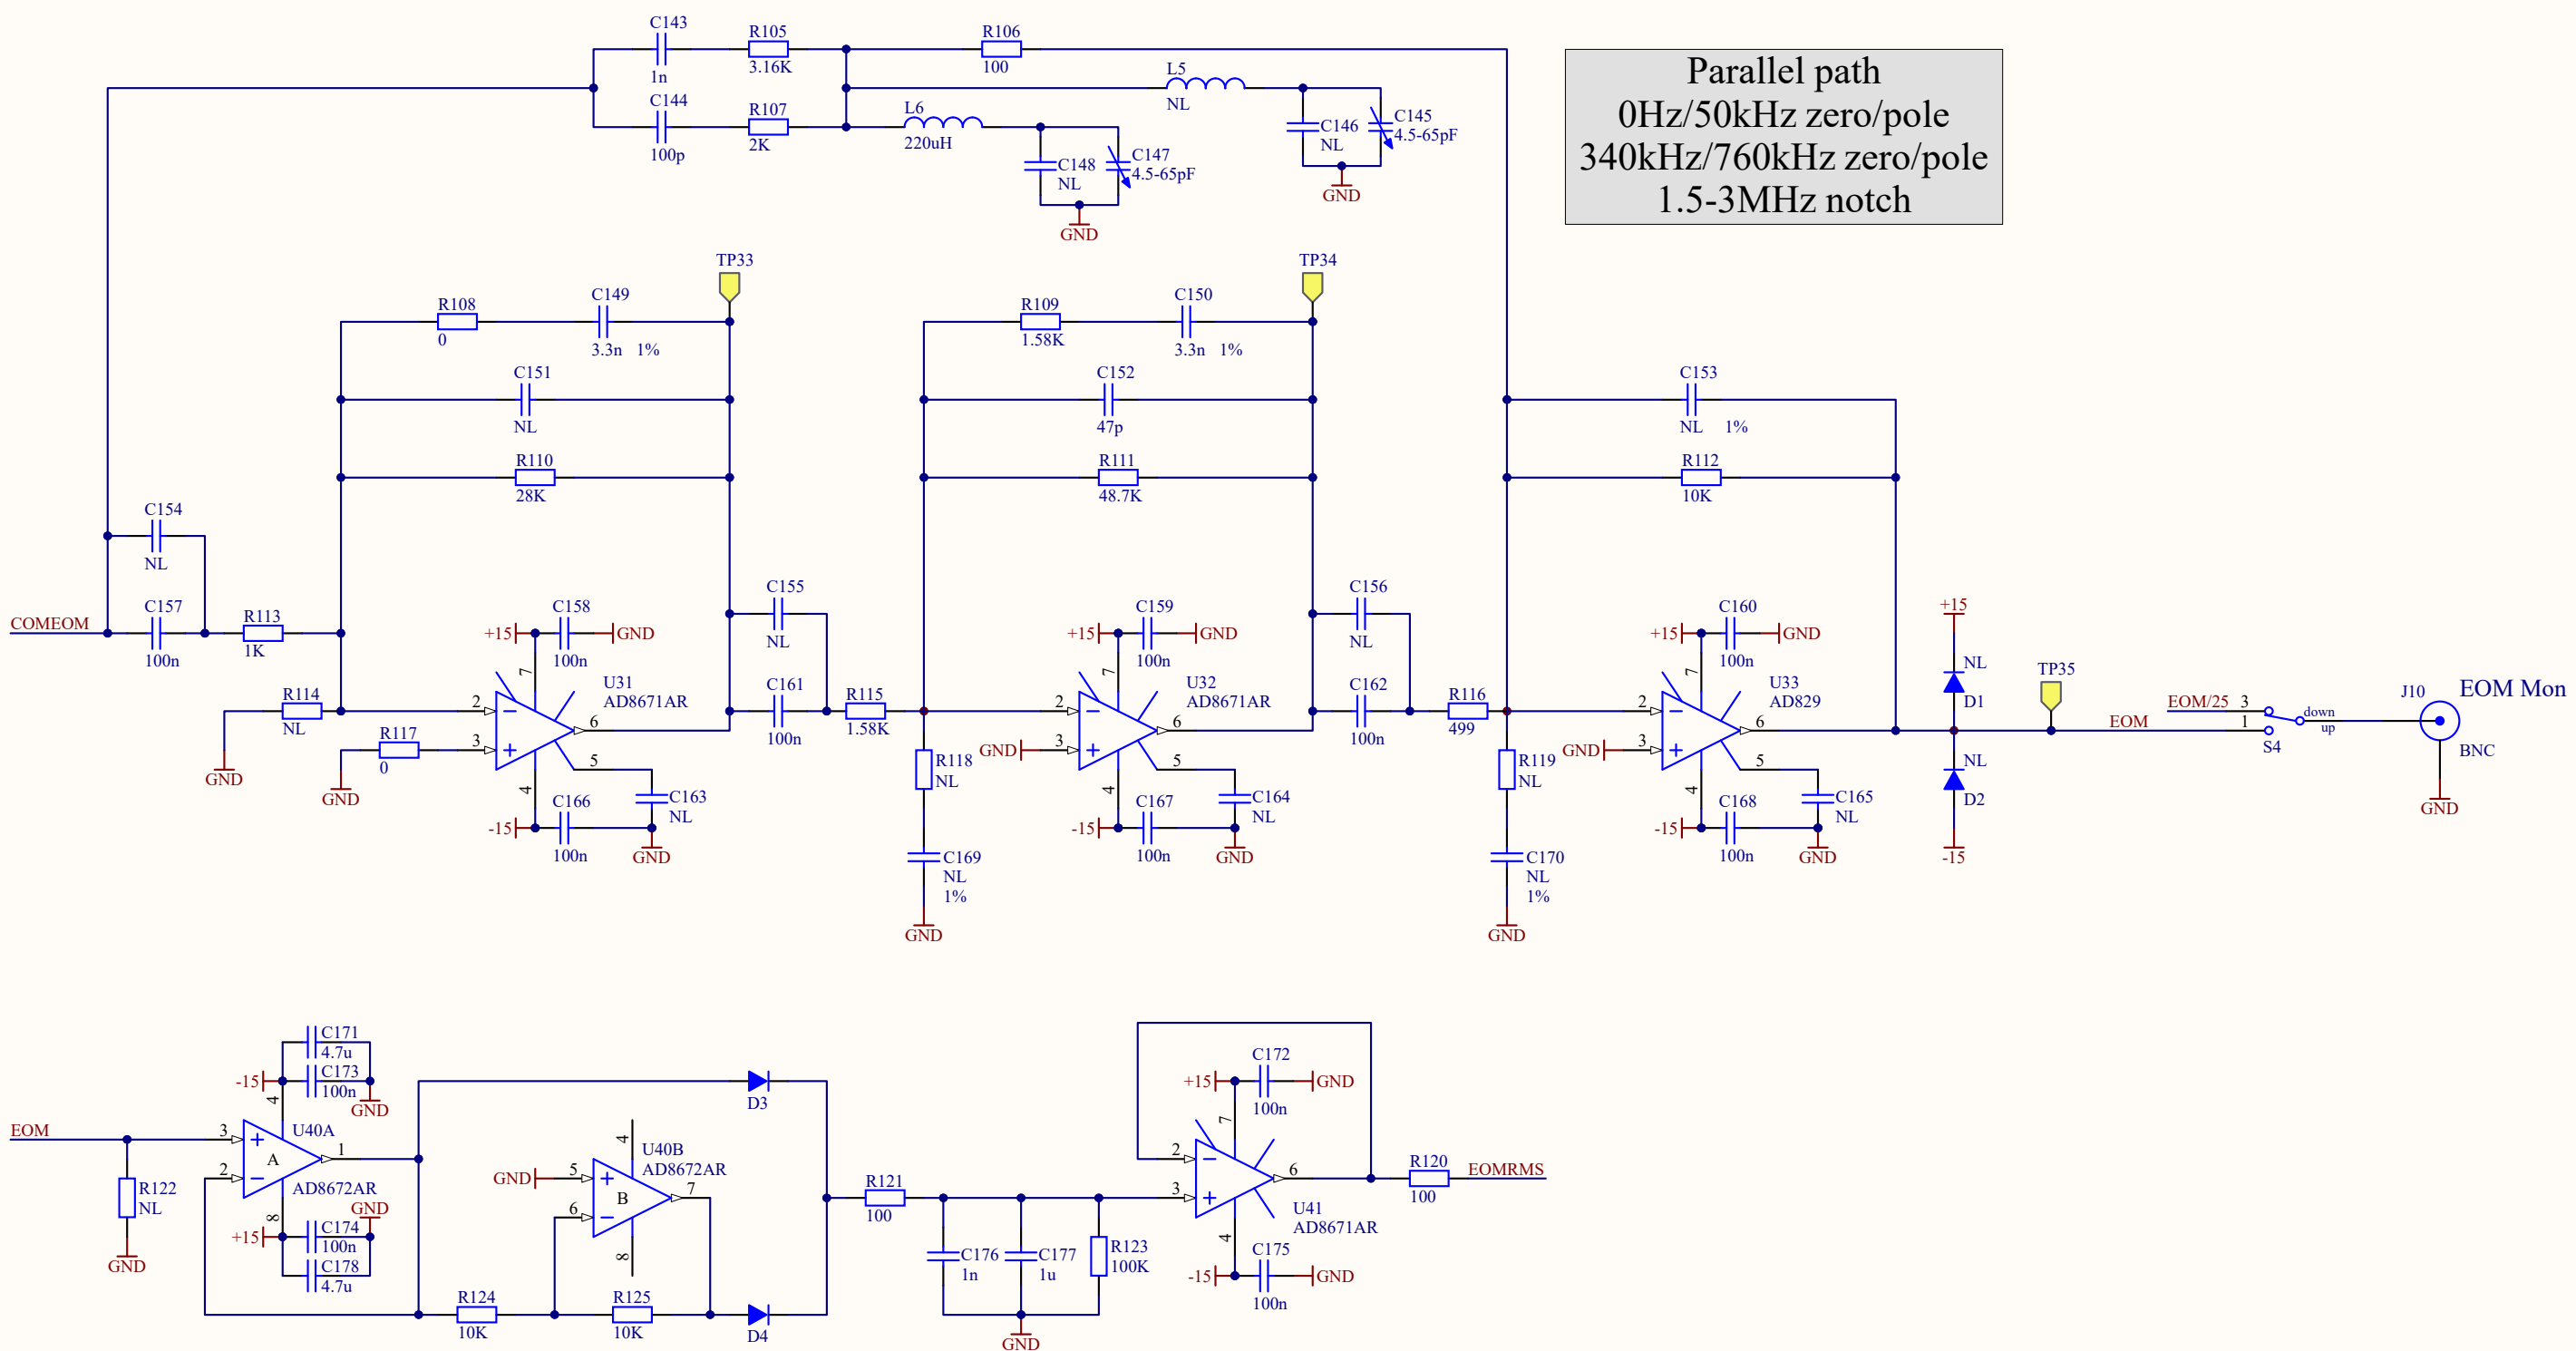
Parallel path
0Hz/50kHz zero/pole
340kHz/760kHz zero/pole
1.5-3MHz notch

C143 1n R105 3.16K R106 100
C144 100p R107 2K
L5 NL
L6 220uH
C146 NL C145 4.5-65pF GND
C148 NL C147 4.5-65pF GND

TP33 TP34
R108 0 C149 3.3n 1%
C151 NL
R110 28K
R109 1.58K C150 3.3n 1%
C152 47p
R111 48.7K
C153 NL 1%
R112 10K

C154 NL
COMEOM
C157 100n
R113 1K
R114 NL
GND
R117 0
GND
+15 C158 100n GND
U31 AD8671AR
-15 C166 100n GND
C163 NL
C155 NL
C161 100n
R115 1.58K
R118 NL
C169 NL 1%
GND
+15 C159 100n GND
U32 AD8671AR
GND
-15 C167 100n GND
C164 NL
C156 NL
C162 100n
R116 499
R119 NL
C170 NL 1%
GND
+15 C160 100n GND
U33 AD829
GND
-15 C168 100n GND
C165 NL
+15
NL D1
NL D2
-15
TP35
EOM
EOM/25 3 1
down up
S4
J10 EOM Mon
BNC
GND

EOM
R122 NL
GND
-15 C171 4.7u C173 100n GND
U40A AD8672AR
+15 C174 100n C178 4.7u GND
D3
GND
U40B AD8672AR
D4
R124 10K
R125 10K
R121 100
C176 1n
C177 1u
R123 100K
GND
+15 C172 100n GND
U41 AD8671AR
-15 C175 100n GND
R120 100
EOMRMS